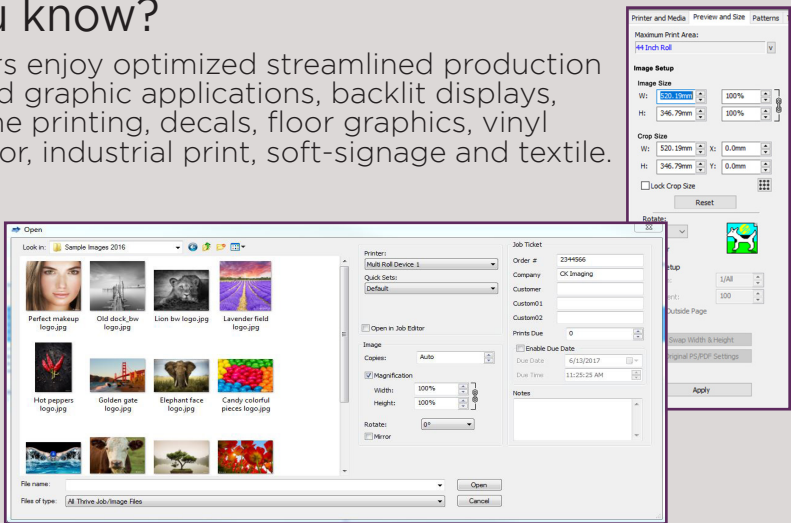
u know?

rs enjoy optimized streamlined production d graphic applications, backlit displays, ne printing, decals, floor graphics, vinyl or, industrial print, soft-signage and textile.

Printer and Media | Preview and Size | Patterns

Maximum Print Area:
44 Inch Roll

Image Setup
Image Size
W: 520.19mm 100%
H: 346.79mm 100%

Crop Size
W: 520.19mm X: 0.0mm
H: 346.79mm Y: 0.0mm
Lock Crop Size
Reset

Rotate:

etup
1/All
ent: 100
Outside Page
Swap Width & Height
riginal PS/PDF Settings
Apply

Open
Look in: Sample Images 2016

Perfect makeup logo.jpg
Old dock_bw logo.jpg
Lion bw logo.jpg
Lavender field logo.jpg
Hot peppers logo.jpg
Golden gate logo.jpg
Elephant face logo.jpg
Candy colorful pieces logo.jpg

Printer:
Multi Roll Device 1
Quick Sets:
Default
Open in Job Editor

Image
Copies: Auto
Magnification
Width: 100%
Height: 100%
Rotate: 0°
Mirror

Job Ticket
Order # 2344566
Company CK Imaging
Customer
Custom01
Custom02
Prints Due 0
Enable Due Date
Due Date 6/13/2017
Due Time 11:25:25 AM
Notes

File name:
Files of type: All Thrive Job/Image Files
Open
Cancel